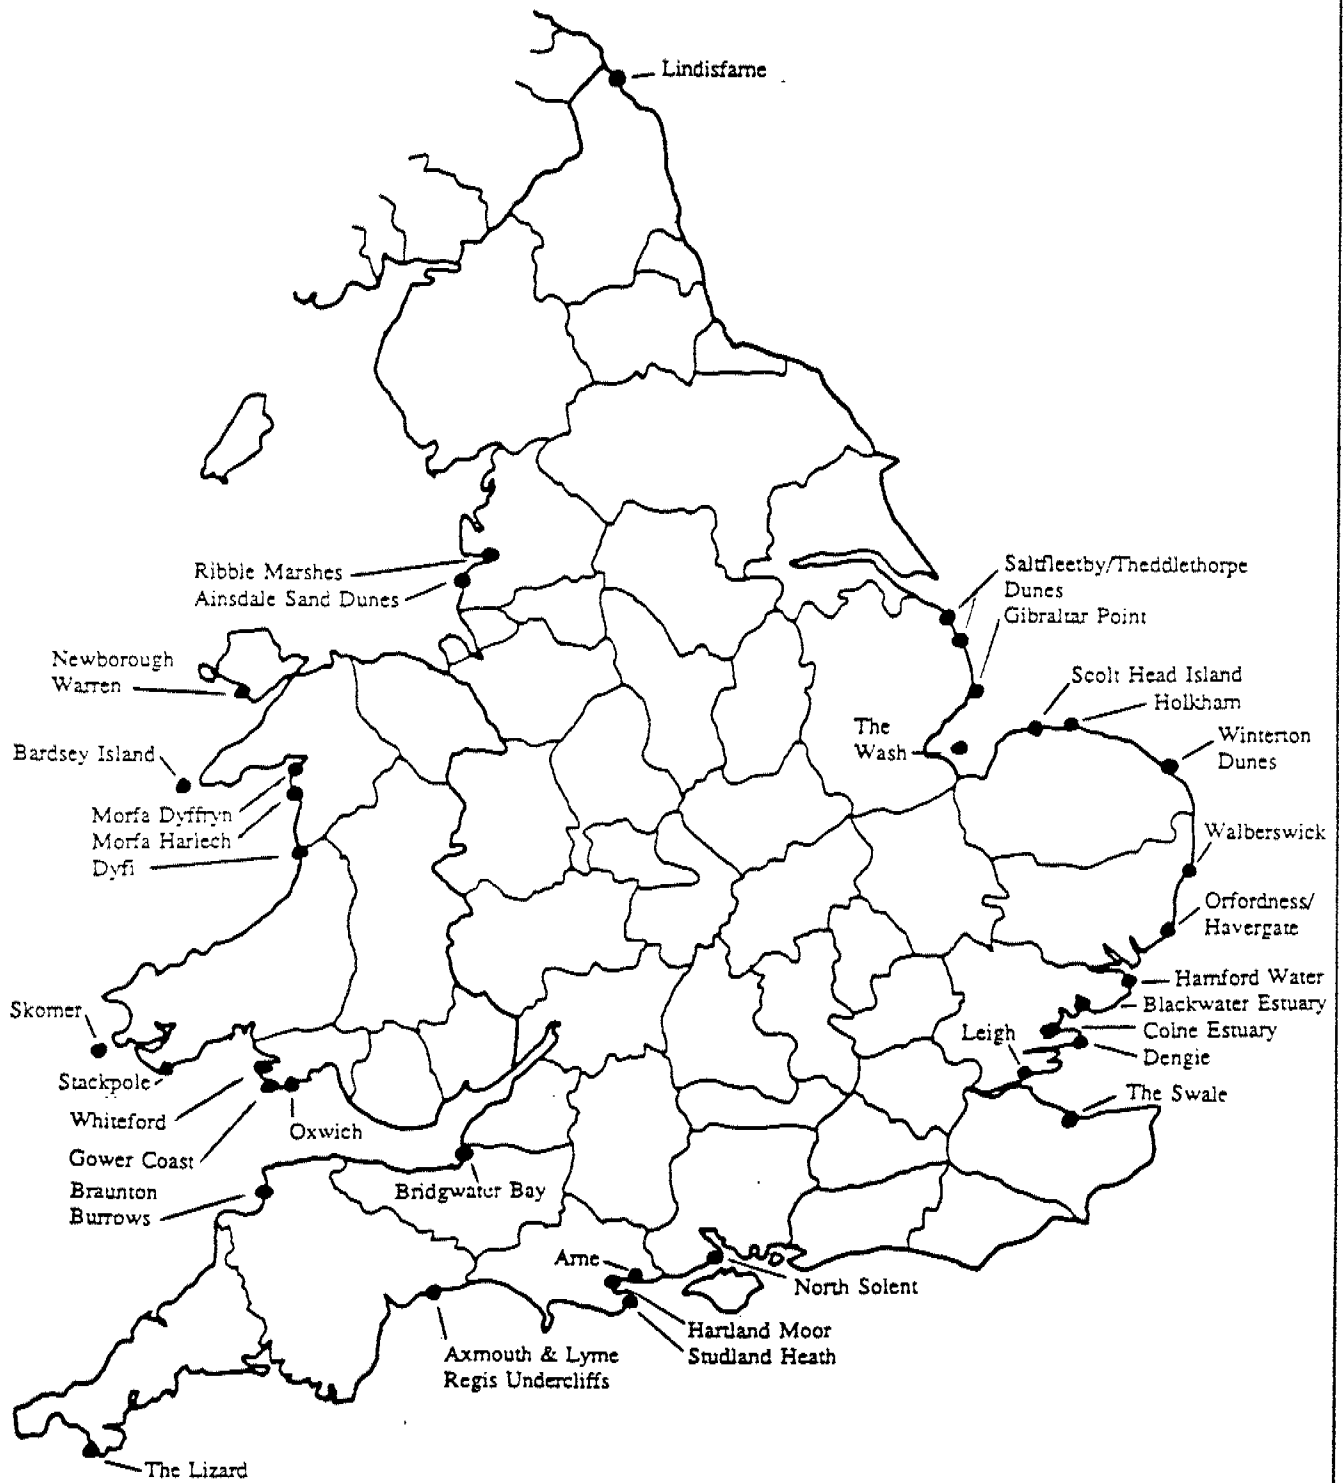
Lindisfarne

Ribble Marshes
Ainsdale Sand Dunes

Saltfleetby/Theddlethorpe Dunes
Gibraltar Point

Newborough Warren

Scolt Head Island
Holkham

The Wash

Bardsey Island

Winterton Dunes

Morfa Dyffryn
Morfa Harlech
Dyfi

Walberswick

Orfordness/ Havergate

Hamford Water
Blackwater Estuary
Colne Estuary
Dengie

Skomer

Leigh

Stackpole
Whiteford
Gower Coast

Oxwich

The Swale

Braunton Burrows

Bridgwater Bay

Arne

North Solent

Hartland Moor
Studland Heath

Axmouth & Lyme Regis Undercliffs

The Lizard